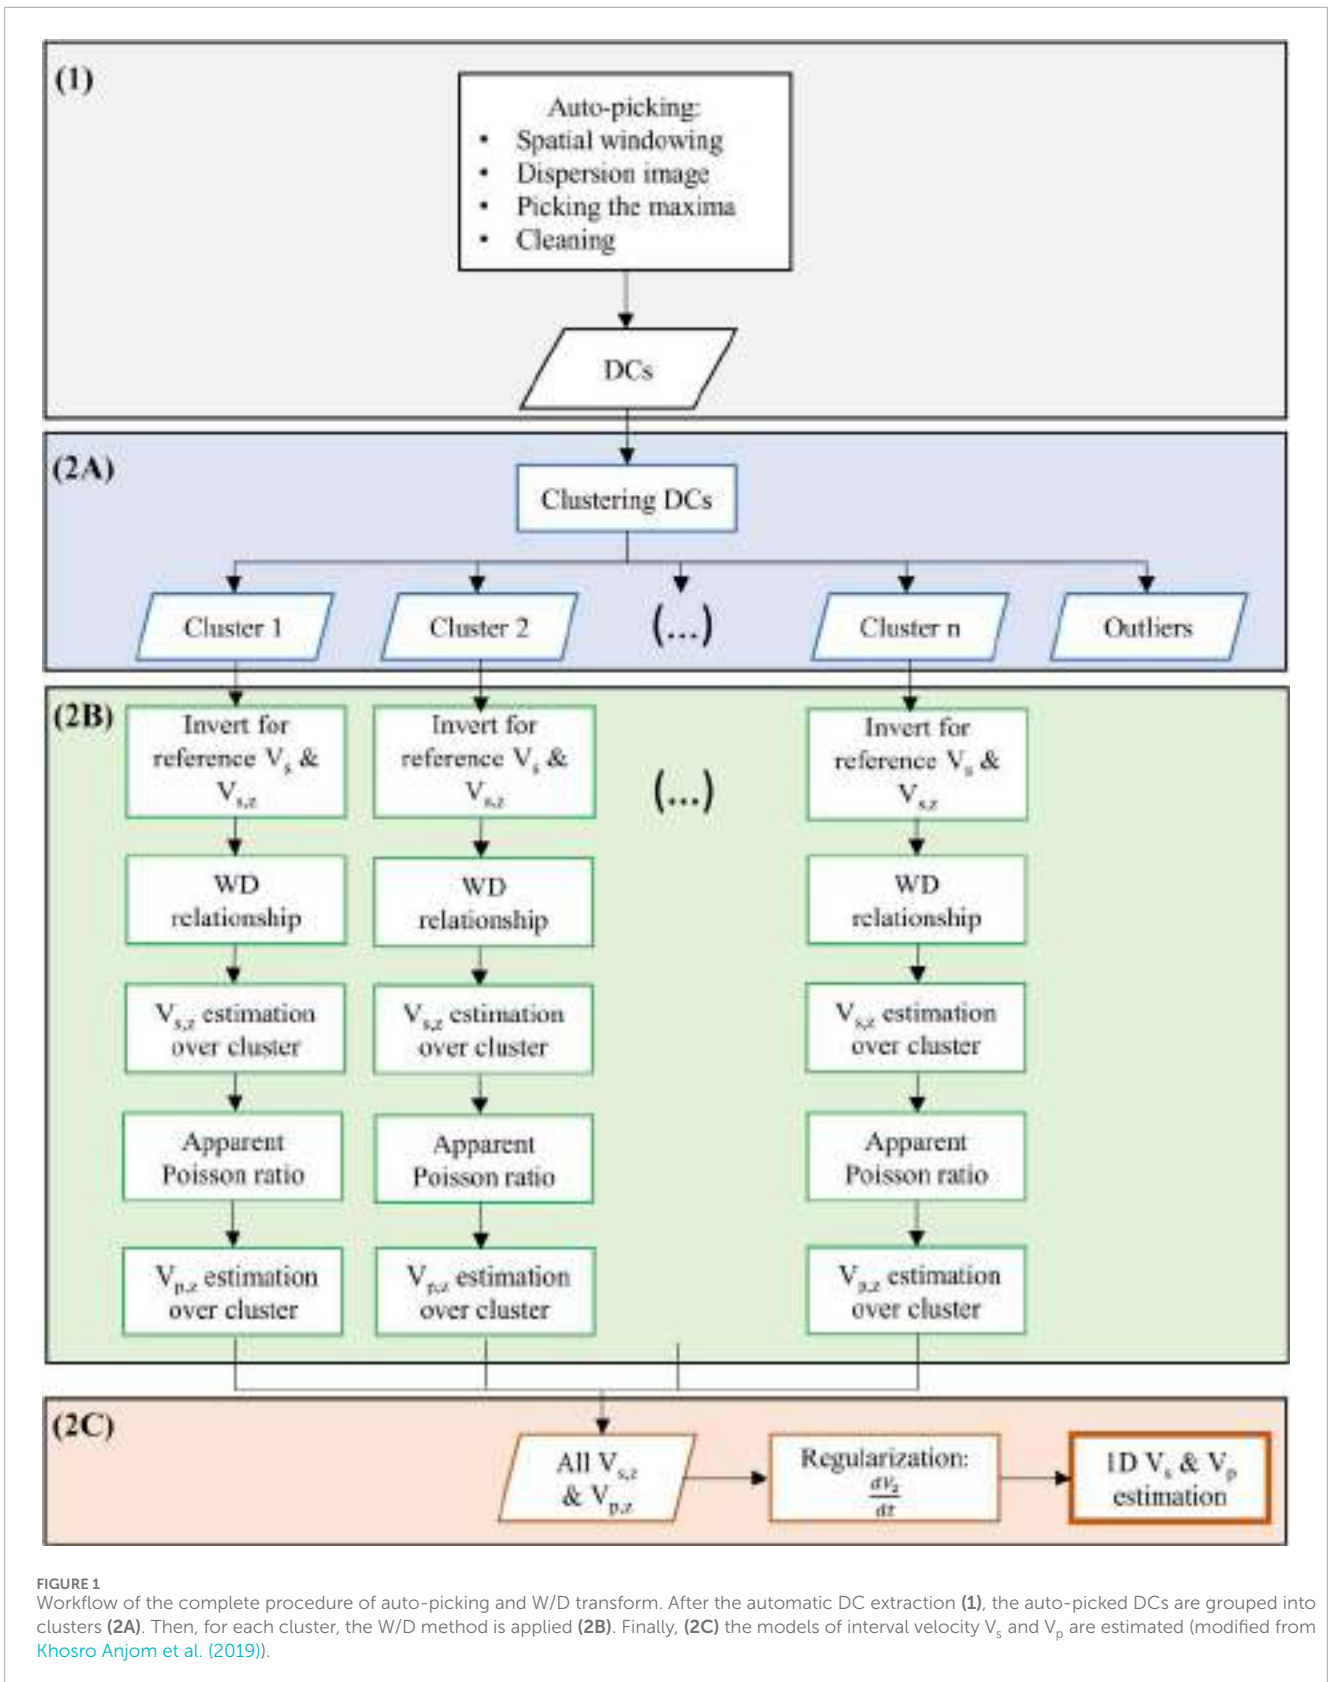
(1)

Auto-picking:
• Spatial windowing
• Dispersion image
• Picking the maxima
• Cleaning

DCs

(2A)

Clustering DCs

Cluster 1

Cluster 2

(...)

Cluster n

Outliers

(2B)

Invert for reference $V_s$ & $V_{s,z}$

Invert for reference $V_s$ & $V_{s,z}$

(...)

Invert for reference $V_s$ & $V_{s,z}$

WD relationship

WD relationship

WD relationship

$V_{s,z}$ estimation over cluster

$V_{s,z}$ estimation over cluster

$V_{s,z}$ estimation over cluster

Apparent Poisson ratio

Apparent Poisson ratio

Apparent Poisson ratio

$V_{p,z}$ estimation over cluster

$V_{p,z}$ estimation over cluster

$V_{p,z}$ estimation over cluster

(2C)

All $V_{s,z}$ & $V_{p,z}$

Regularization: $\frac{dV_z}{dz}$

1D $V_s$ & $V_p$ estimation

FIGURE 1
Workflow of the complete procedure of auto-picking and W/D transform. After the automatic DC extraction (1), the auto-picked DCs are grouped into clusters (2A). Then, for each cluster, the W/D method is applied (2B). Finally, (2C) the models of interval velocity $V_s$ and $V_p$ are estimated (modified from Khosro Anjom et al. (2019)).